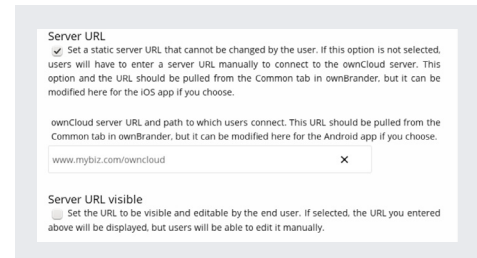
Server URL

Set a static server URL that cannot be changed by the user. If this option is not selected, users will have to enter a server URL manually to connect to the ownCloud server. This option and the URL should be pulled from the Common tab in ownBrander, but it can be modified here for the iOS app if you choose.

ownCloud server URL and path to which users connect. This URL should be pulled from the Common tab in ownBrander, but it can be modified here for the Android app if you choose.

www.mybiz.com/owncloud ×

Server URL visible

Set the URL to be visible and editable by the end user. If selected, the URL you entered above will be displayed, but users will be able to edit it manually.